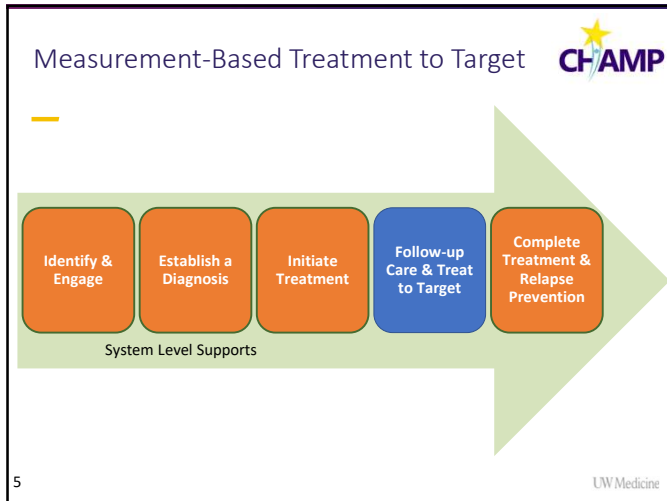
Measurement-Based Treatment to Target

CHAMP

Identify & Engage

Establish a Diagnosis

Initiate Treatment

Follow-up Care & Treat to Target

Complete Treatment & Relapse Prevention

System Level Supports

5

UW Medicine